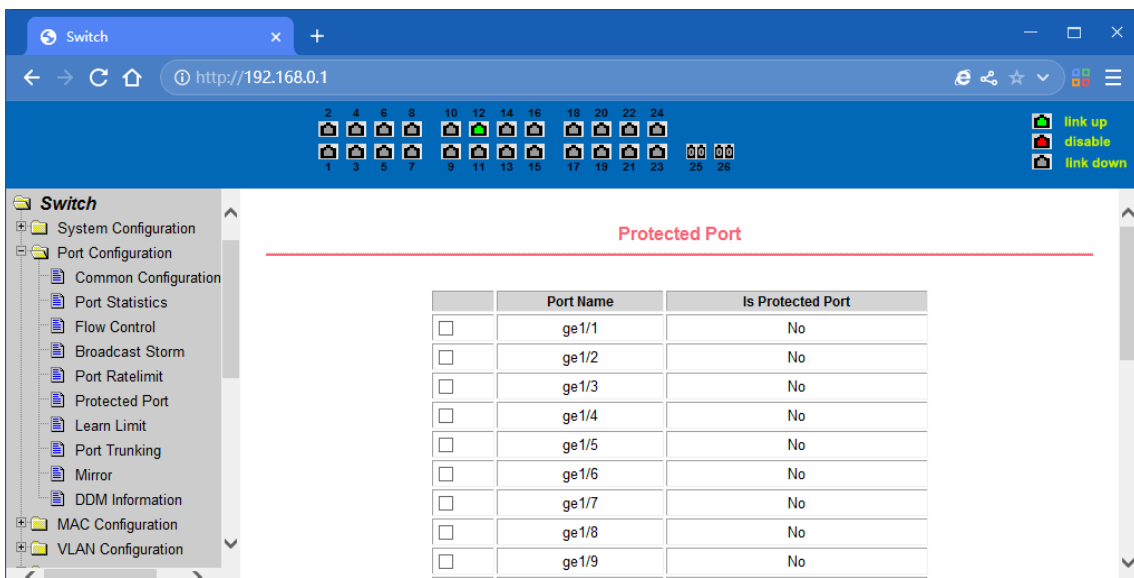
Switch

http://192.168.0.1

2 4 6 8 10 12 14 16 18 20 22 24

1 3 5 7 9 11 13 15 17 19 21 23 25 26

link up
disable
link down

Switch
System Configuration
Port Configuration
Common Configuration
Port Statistics
Flow Control
Broadcast Storm
Port Ratelimit
Protected Port
Learn Limit
Port Trunking
Mirror
DDM Information
MAC Configuration
VLAN Configuration

Protected Port

| | Port Name | Is Protected Port |
|---|---|---|
| ☐ | ge1/1 | No |
| ☐ | ge1/2 | No |
| ☐ | ge1/3 | No |
| ☐ | ge1/4 | No |
| ☐ | ge1/5 | No |
| ☐ | ge1/6 | No |
| ☐ | ge1/7 | No |
| ☐ | ge1/8 | No |
| ☐ | ge1/9 | No |